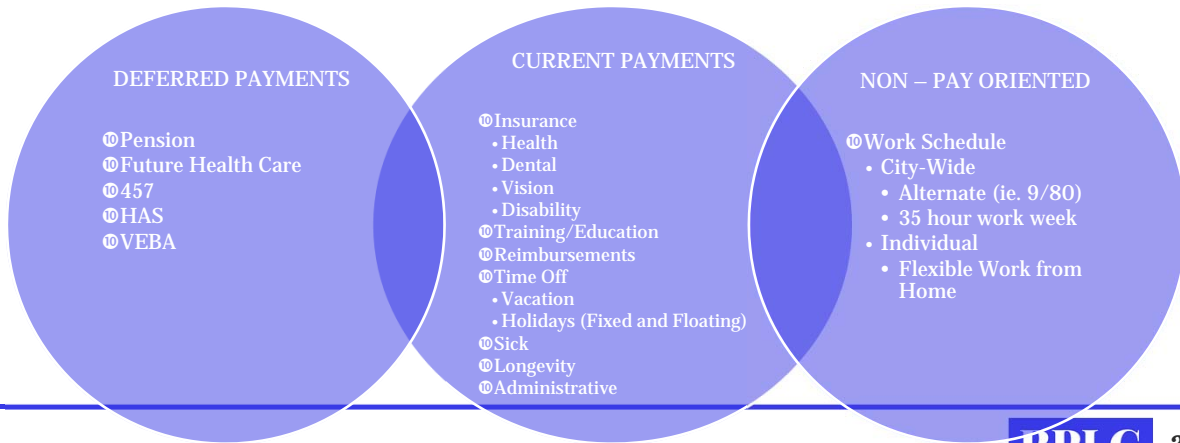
DEFERRED PAYMENTS

➓Pension
➓Future Health Care
➓457
➓HAS
➓VEBA

CURRENT PAYMENTS

➓Insurance
• Health
• Dental
• Vision
• Disability
➓Training/Education
➓Reimbursements
➓Time Off
• Vacation
• Holidays (Fixed and Floating)
➓Sick
➓Longevity
➓Administrative

NON – PAY ORIENTED

➓Work Schedule
• City-Wide
• Alternate (ie. 9/80)
• 35 hour work week
• Individual
• Flexible Work from Home

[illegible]